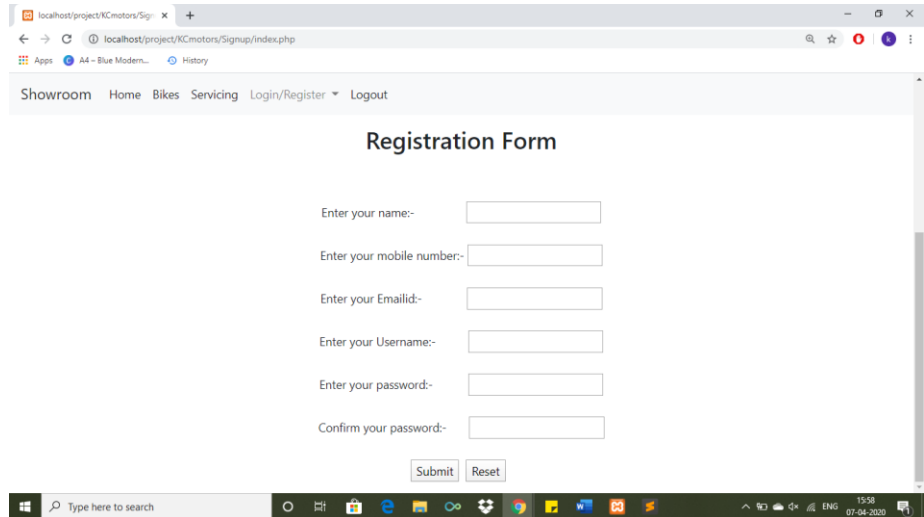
localhost/project/KCmotors/Sign ×

localhost/project/KCmotors/Signup/index.php

Apps A4 – Blue Modern... History

k

Showroom Home Bikes Servicing Login/Register Logout

Registration Form

Enter your name:-

Enter your mobile number:-

Enter your Emailid:-

Enter your Username:-

Enter your password:-

Confirm your password:-

Submit Reset

Type here to search

ENG 15:58 07-04-2020